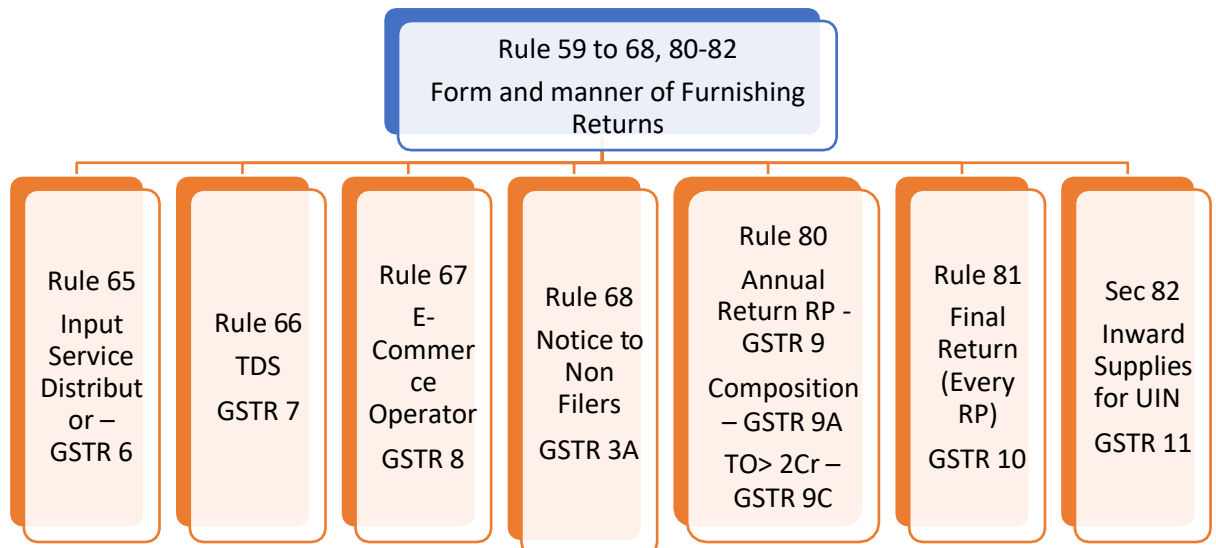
Rule 59 to 68, 80-82

Form and manner of Furnishing Returns

Rule 65

Input Service Distributor – GSTR 6

Rule 66

TDS

GSTR 7

Rule 67

E-Commerce Operator

GSTR 8

Rule 68

Notice to Non Filers

GSTR 3A

Rule 80

Annual Return RP - GSTR 9

Composition – GSTR 9A

TO> 2Cr – GSTR 9C

Rule 81

Final Return (Every RP)

GSTR 10

Sec 82

Inward Supplies for UIN

GSTR 11